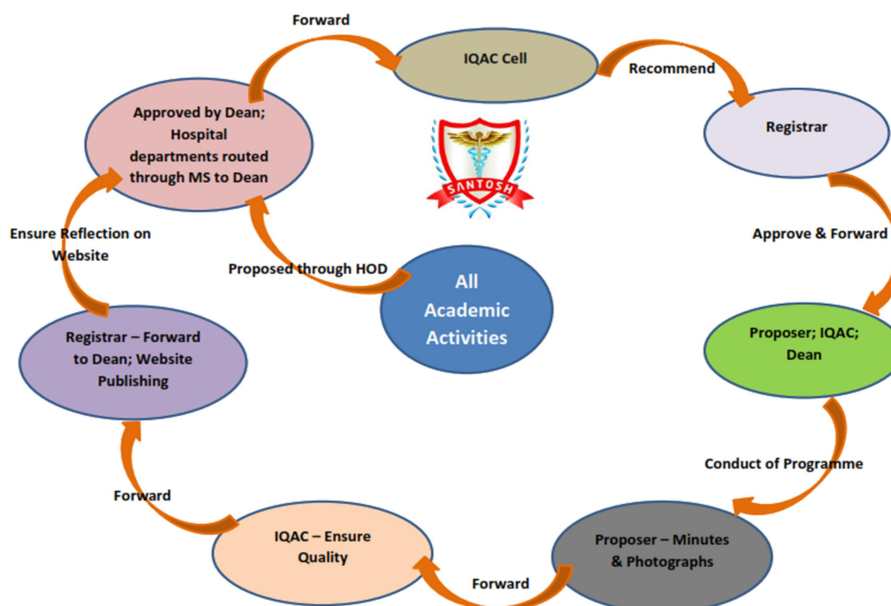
Forward

IQAC Cell

Recommend

Registrar

Approve & Forward

Proposer; IQAC; Dean

Conduct of Programme

Proposer – Minutes & Photographs

Forward

IQAC – Ensure Quality

Forward

Registrar – Forward to Dean; Website Publishing

Ensure Reflection on Website

Approved by Dean; Hospital departments routed through MS to Dean

Proposed through HOD

All Academic Activities

SANTOSH